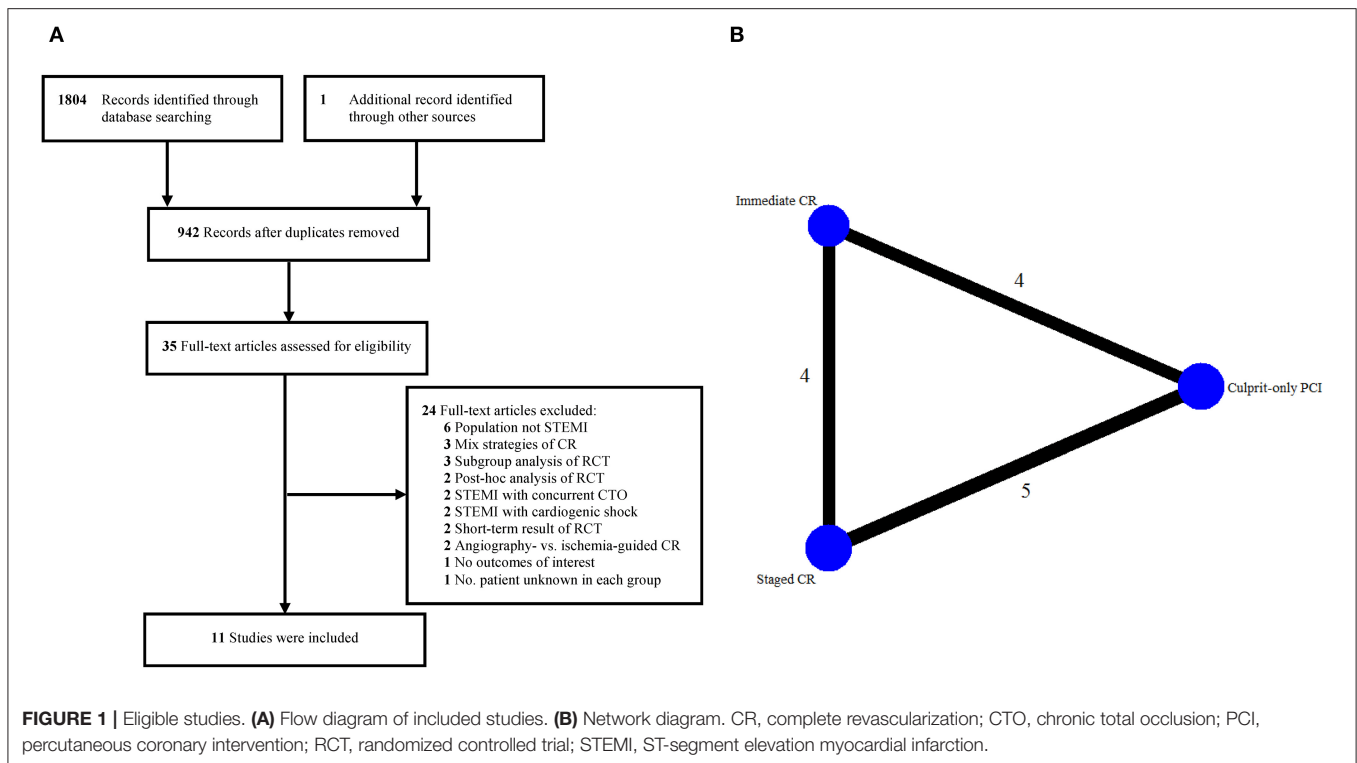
A

1804 Records identified through database searching

1 Additional record identified through other sources

942 Records after duplicates removed

35 Full-text articles assessed for eligibility

24 Full-text articles excluded:
6 Population not STEMI
3 Mix strategies of CR
3 Subgroup analysis of RCT
2 Post-hoc analysis of RCT
2 STEMI with concurrent CTO
2 STEMI with cardiogenic shock
2 Short-term result of RCT
2 Angiography- vs. ischemia-guided CR
1 No outcomes of interest
1 No. patient unknown in each group

11 Studies were included

B

Immediate CR

4

4

Culprit-only PCI

5

Staged CR

FIGURE 1 | Eligible studies. (A) Flow diagram of included studies. (B) Network diagram. CR, complete revascularization; CTO, chronic total occlusion; PCI, percutaneous coronary intervention; RCT, randomized controlled trial; STEMI, ST-segment elevation myocardial infarction.